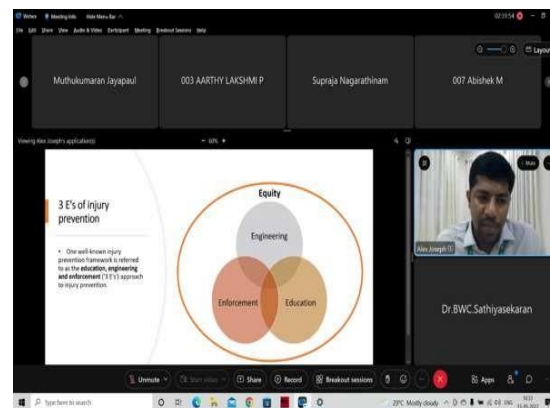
Webex Meeting Info Hide Menu Bar

File Edit Share View Audio & Video Participant Meeting Breakout Sessions Help

02:31:54

Layout

Muthukumaran Jayapaul

003 AARTHY LAKSHMI P

Supraja Nagarathinam

007 Abishek M

Viewing Alex Joseph's application(s)

60%

3 E's of injury prevention

• One well-known injury prevention framework is referred to as the education, engineering and enforcement ("3 E's") approach to injury prevention.

Equity

Engineering

Enforcement

Education

Mute

Alex Joseph

Dr.BWC.Sathiyasekaran

Unmute

Start video

Share

Record

Breakout sessions

Apps

Type here to search

29°C Mostly cloudy